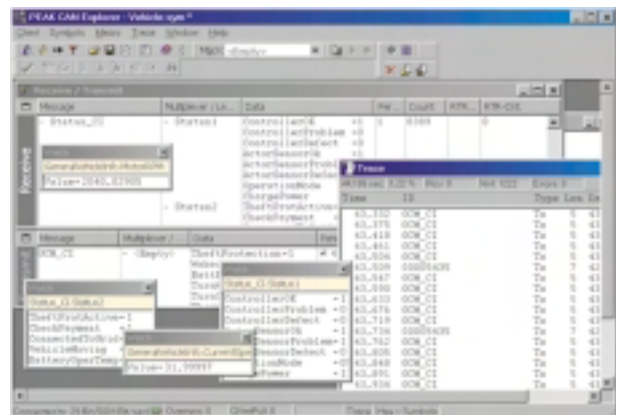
PEAK CAN Explorer - Vehicle.sym *

Client Symbols Macro Trace Window Help

Macro <Empty>

Receive / Transmit

| Message | Multiplexer / Le... | Data | Pe... | Count | RTR... | RTR-Cnt |
|---|---|---|---|---|---|---|
| - Status_CI | - Status1 | ControllerOK =1 | 1 | 8389 | | 0 |
| | | ControllerProblem =0 | | | | |
| | | ControllerDefect =0 | | | | |
| | | ActorSensorOK =1 | | | | |
| | | ActorSensorProb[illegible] | | | | |
| | | ActorSensorDef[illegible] | | | | |
| | | OperationMode | | | | |
| | | ChargePower | | | | |
| | - Status2 | TheftProtActive | | | | |
| | | CheckPayment | | | | |

Receive

Watch
GeneralInfo.Info.ActualDis
Value=2840.82905

| Message | Multiplexer / | Data | Peri |
|---|---|---|---|
| OCM_CI | - (Empty) | TheftProtection=1 | |

Watch
Status_CI.Status2
TheftProtActive=1
CheckPayment =1
ConnectedToWid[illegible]
VehicleMoving =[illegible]
BatteryOperTemp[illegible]

Watch
Status_CI.Status1
ControllerOK =1
ControllerProblem =0
ControllerDefect =0
ActorSensorOK =1
ActorSensorProblem=1
ActorSensorDefect =0
OperationMode =0
ChargePower =0

Watch
GeneralInfo.Info.CurrentSpe
Value=31.99997

Trace
Recording Load 3.02% Rcv 0 Ms 122 Errors 0

| Time | ID | Type | Len |
|---|---|---|---|
| 63.332 | OCM_CI | Tx | 5 |
| 63.375 | OCM_CI | Tx | 5 |
| 63.418 | OCM_CI | Tx | 5 |
| 63.461 | OCM_CI | Tx | 5 |
| 63.504 | OCM_CI | Tx | 5 |
| 63.509 | 0000543h | Tx | 7 |
| 63.547 | OCM_CI | Tx | 5 |
| 63.590 | OCM_CI | Tx | 5 |
| 63.633 | OCM_CI | Tx | 5 |
| 63.676 | OCM_CI | Tx | 5 |
| 63.719 | OCM_CI | Tx | 5 |
| 63.736 | 0000543h | Tx | 7 |
| 63.762 | OCM_CI | Tx | 5 |
| 63.805 | OCM_CI | Tx | 5 |
| 63.848 | OCM_CI | Tx | 5 |
| 63.891 | OCM_CI | Tx | 5 |
| 63.934 | OCM_CI | Tx | 5 |

Connected to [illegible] Overruns 0 QXmtFull 0 Trace Hex Symbols